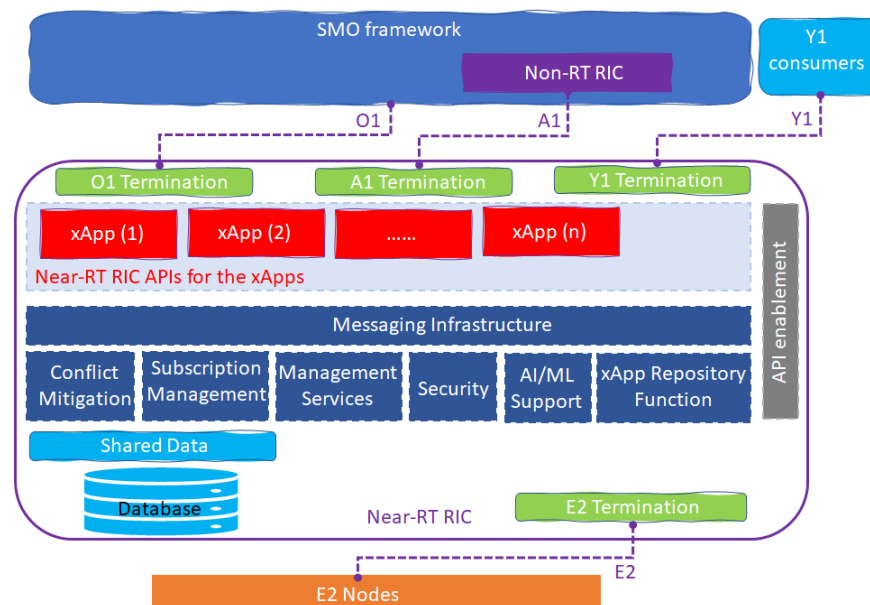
SMO framework

Non-RT RIC

Y1 consumers

O1

A1

Y1

O1 Termination

A1 Termination

Y1 Termination

xApp (1)

xApp (2)

......

xApp (n)

Near-RT RIC APIs for the xApps

API enablement

Messaging Infrastructure

Conflict Mitigation

Subscription Management

Management Services

Security

AI/ML Support

xApp Repository Function

Shared Data

Database

Near-RT RIC

E2 Termination

E2

E2 Nodes